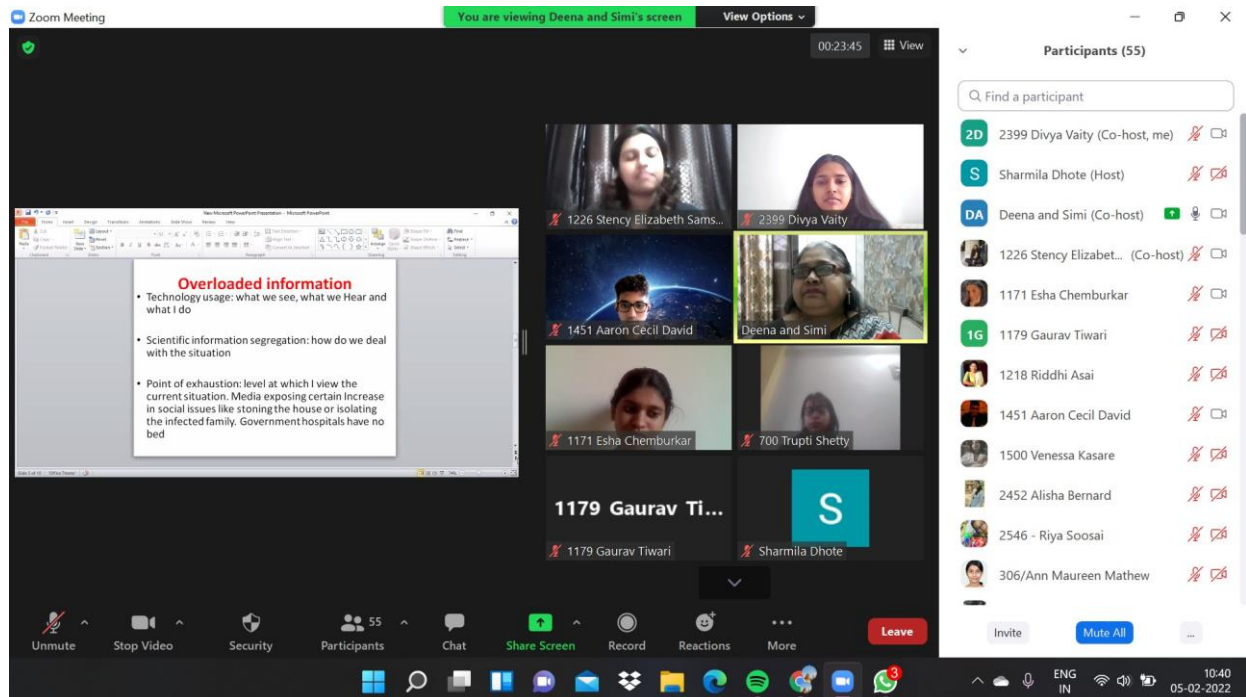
Zoom Meeting

You are viewing Deena and Simi's screen

View Options

00:23:45

View

New Microsoft PowerPoint Presentation - Microsoft PowerPoint

Overloaded information

• Technology usage: what we see, what we Hear and what I do

• Scientific information segregation: how do we deal with the situation

• Point of exhaustion: level at which I view the current situation. Media exposing certain Increase in social issues like stoning the house or isolating the infected family. Government hospitals have no bed

1226 Stency Elizabeth Sams...

2399 Divya Vaity

1451 Aaron Cecil David

Deena and Simi

1171 Esha Chemburkar

700 Trupti Shetty

1179 Gaurav Ti...

1179 Gaurav Tiwari

S

Sharmila Dhote

Participants (55)

Find a participant

2D 2399 Divya Vaity (Co-host, me)

S Sharmila Dhote (Host)

DA Deena and Simi (Co-host)

1226 Stency Elizabet... (Co-host)

1171 Esha Chemburkar

1G 1179 Gaurav Tiwari

1218 Riddhi Asai

1451 Aaron Cecil David

1500 Venessa Kasare

2452 Alisha Bernard

2546 - Riya Soosai

306/Ann Maureen Mathew

Invite

Mute All

...

Unmute

Stop Video

Security

55

Participants

Chat

Share Screen

Record

Reactions

More

Leave

3

ENG
IN

10:40
05-02-2022